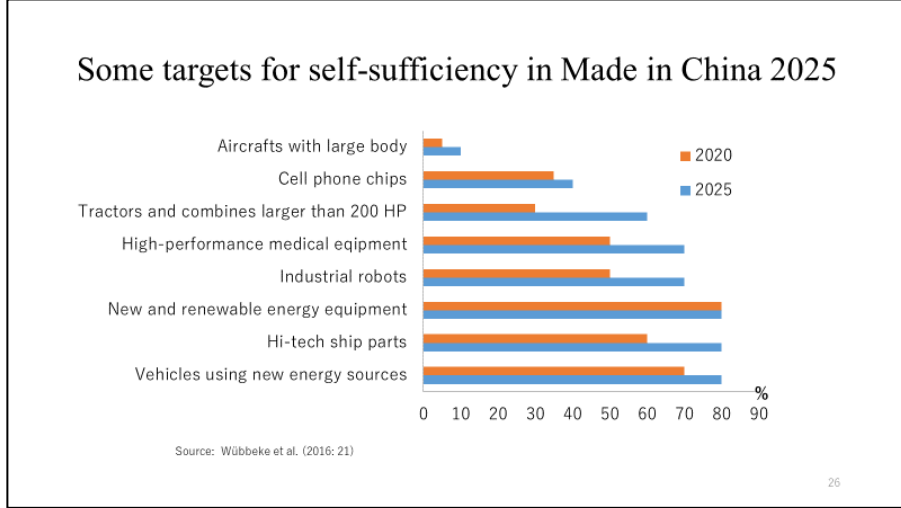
Some targets for self-sufficiency in Made in China 2025

Aircrafts with large body
Cell phone chips
Tractors and combines larger than 200 HP
High-performance medical eqipment
Industrial robots
New and renewable energy equipment
Hi-tech ship parts
Vehicles using new energy sources

2020
2025

%
0 10 20 30 40 50 60 70 80 90

Source: Wübbeke et al. (2016: 21)

26